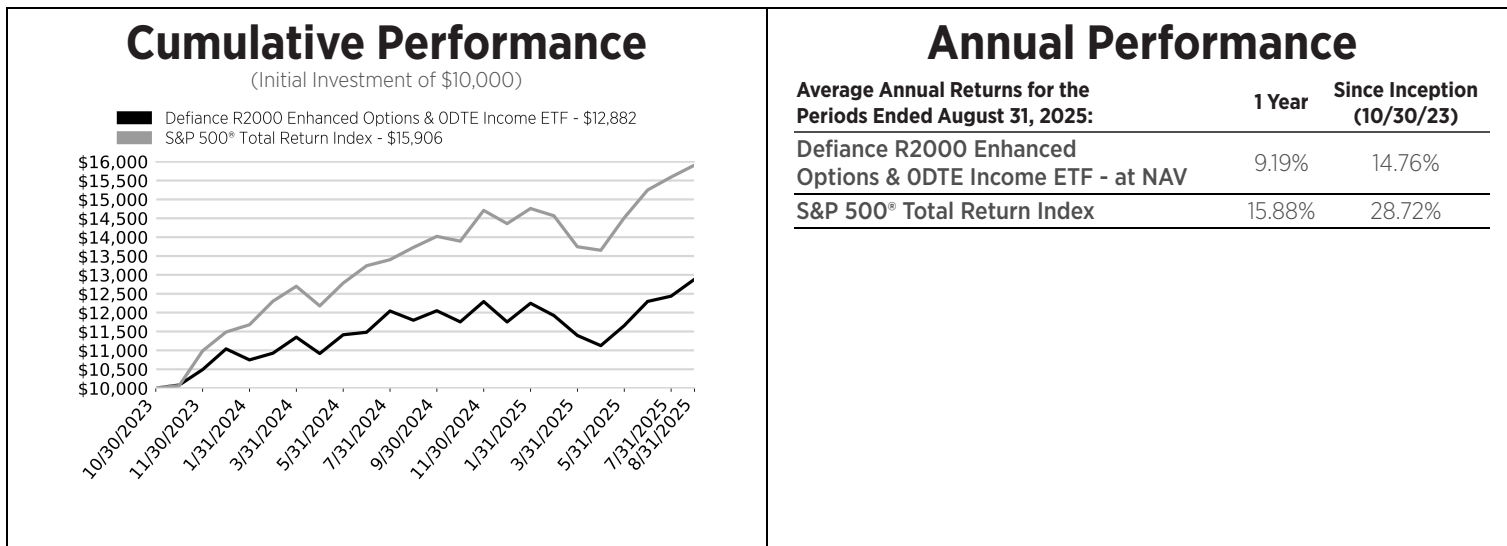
Cumulative Performance
(Initial Investment of $10,000)

Defiance R2000 Enhanced Options & 0DTE Income ETF - $12,882
S&P 500® Total Return Index - $15,906

$16,000
$15,500
$15,000
$14,500
$14,000
$13,500
$13,000
$12,500
$12,000
$11,500
$11,000
$10,500
$10,000

10/30/2023
11/30/2023
1/31/2024
3/31/2024
5/31/2024
7/31/2024
9/30/2024
11/30/2024
1/31/2025
3/31/2025
5/31/2025
7/31/2025
8/31/2025

Annual Performance

| Average Annual Returns for the Periods Ended August 31, 2025: | 1 Year | Since Inception (10/30/23) |
|---|---|---|
| Defiance R2000 Enhanced Options & 0DTE Income ETF - at NAV | 9.19% | 14.76% |
| S&P 500® Total Return Index | 15.88% | 28.72% |